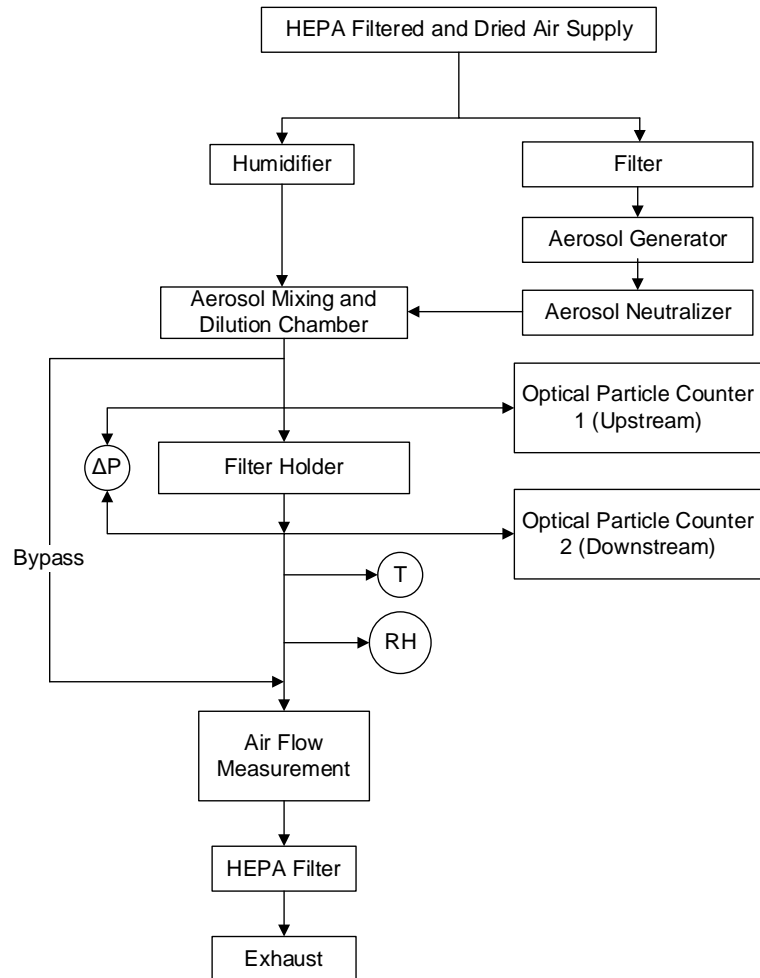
HEPA Filtered and Dried Air Supply

Humidifier

Filter

Aerosol Generator

Aerosol Mixing and Dilution Chamber

Aerosol Neutralizer

Optical Particle Counter 1 (Upstream)

$\Delta P$

Filter Holder

Optical Particle Counter 2 (Downstream)

Bypass

T

RH

Air Flow Measurement

HEPA Filter

Exhaust